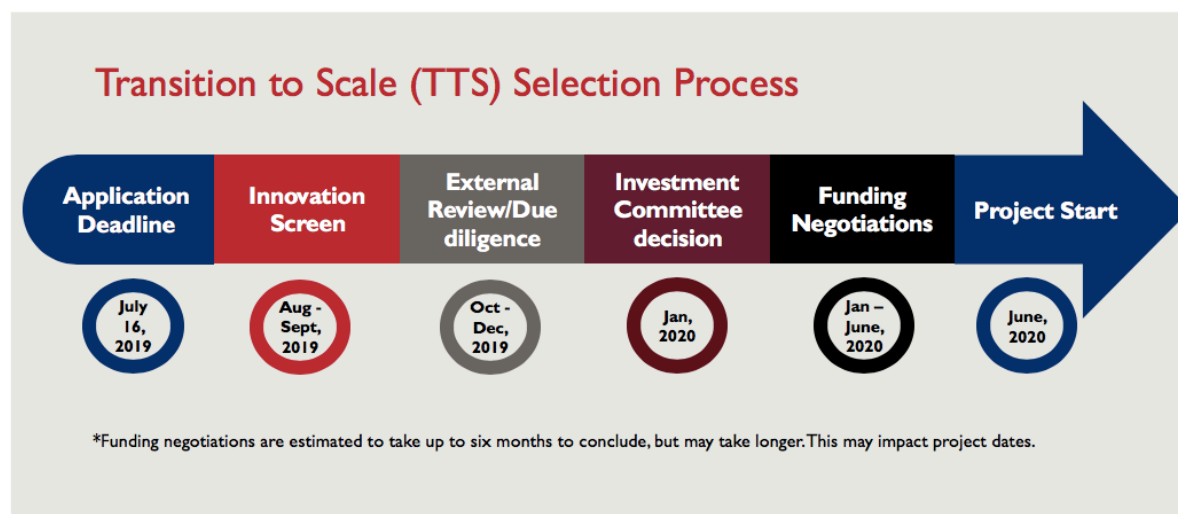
Transition to Scale (TTS) Selection Process

Application Deadline

Innovation Screen

External Review/Due diligence

Investment Committee decision

Funding Negotiations

Project Start

July 16, 2019

Aug - Sept, 2019

Oct - Dec, 2019

Jan, 2020

Jan – June, 2020

June, 2020

*Funding negotiations are estimated to take up to six months to conclude, but may take longer. This may impact project dates.